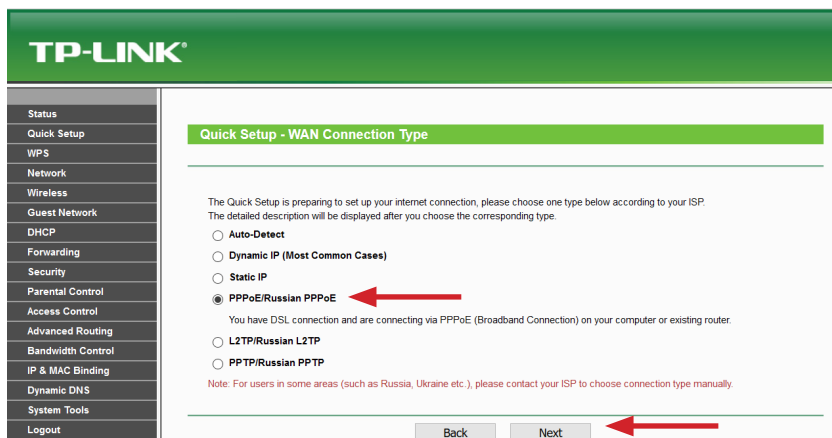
TP-LINK®

Status
Quick Setup
WPS
Network
Wireless
Guest Network
DHCP
Forwarding
Security
Parental Control
Access Control
Advanced Routing
Bandwidth Control
IP & MAC Binding
Dynamic DNS
System Tools
Logout

Quick Setup - WAN Connection Type

The Quick Setup is preparing to set up your internet connection, please choose one type below according to your ISP. The detailed description will be displayed after you choose the corresponding type.

Auto-Detect
Dynamic IP (Most Common Cases)
Static IP
PPPoE/Russian PPPoE
You have DSL connection and are connecting via PPPoE (Broadband Connection) on your computer or existing router.
L2TP/Russian L2TP
PPTP/Russian PPTP
Note: For users in some areas (such as Russia, Ukraine etc.), please contact your ISP to choose connection type manually.

Back
Next